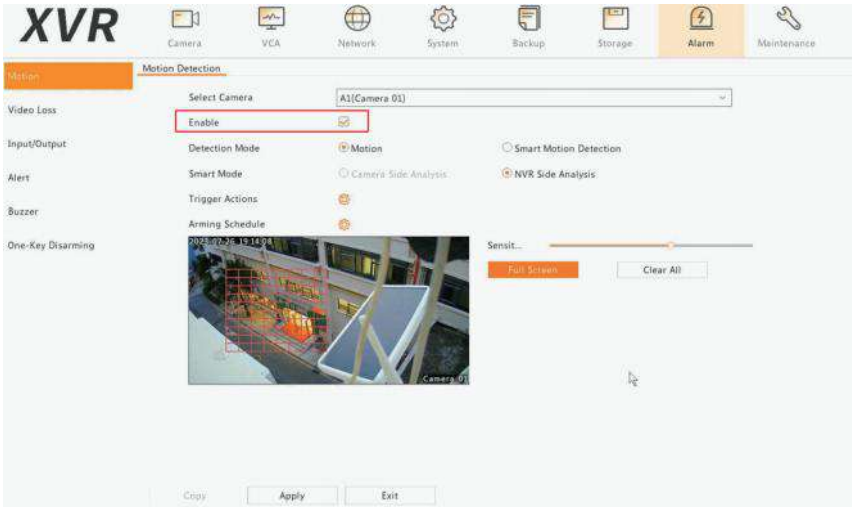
XVR

Camera
VCA
Network
System
Backup
Storage
Alarm
Maintenance

Motion
Video Loss
Input/Output
Alert
Buzzer
One-Key Disarming

Motion Detection

Select Camera
A1(Camera 01)
Enable
Detection Mode
Motion
Smart Motion Detection
Smart Mode
Camera Side Analysis
NVR Side Analysis
Trigger Actions
Arming Schedule

2021-07-26 19:14:04
Camera 01

Sensit...
Full Screen
Clear All

Copy
Apply
Exit